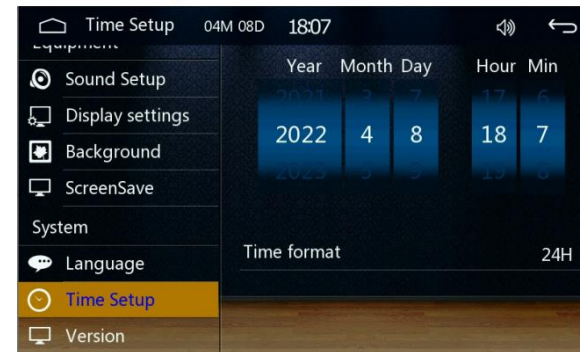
Time Setup 04M 08D 18:07

Equipment

Sound Setup

Display settings

Background

ScreenSave

System

Language

Time Setup

Version

Year Month Day Hour Min

2021 3 7 17 6

2022 4 8 18 7

2023 5 9 19 8

Time format 24H